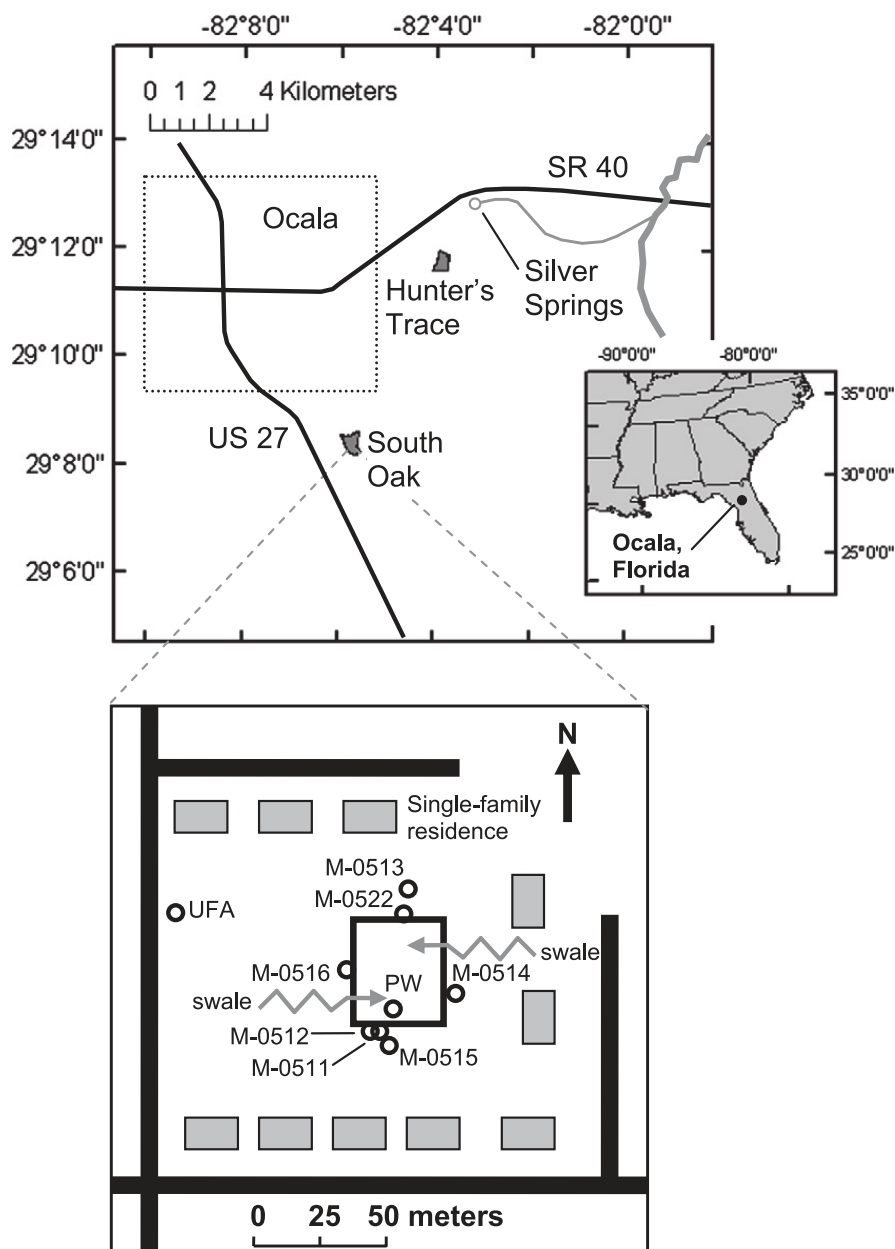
-82°8'0"
-82°4'0"
-82°0'0"

0 1 2 4 Kilometers

29°14'0"
29°12'0"
29°10'0"
29°8'0"
29°6'0"

SR 40
Ocala
Hunter's Trace
Silver Springs
US 27
South Oak

-90°0'0"
-80°0'0"
35°0'0"
30°0'0"
25°0'0"
Ocala, Florida

N
Single-family residence
M-0513
M-0522
UFA
M-0516
swale
PW
M-0514
swale
M-0512
M-0511
M-0515

0 25 50 meters